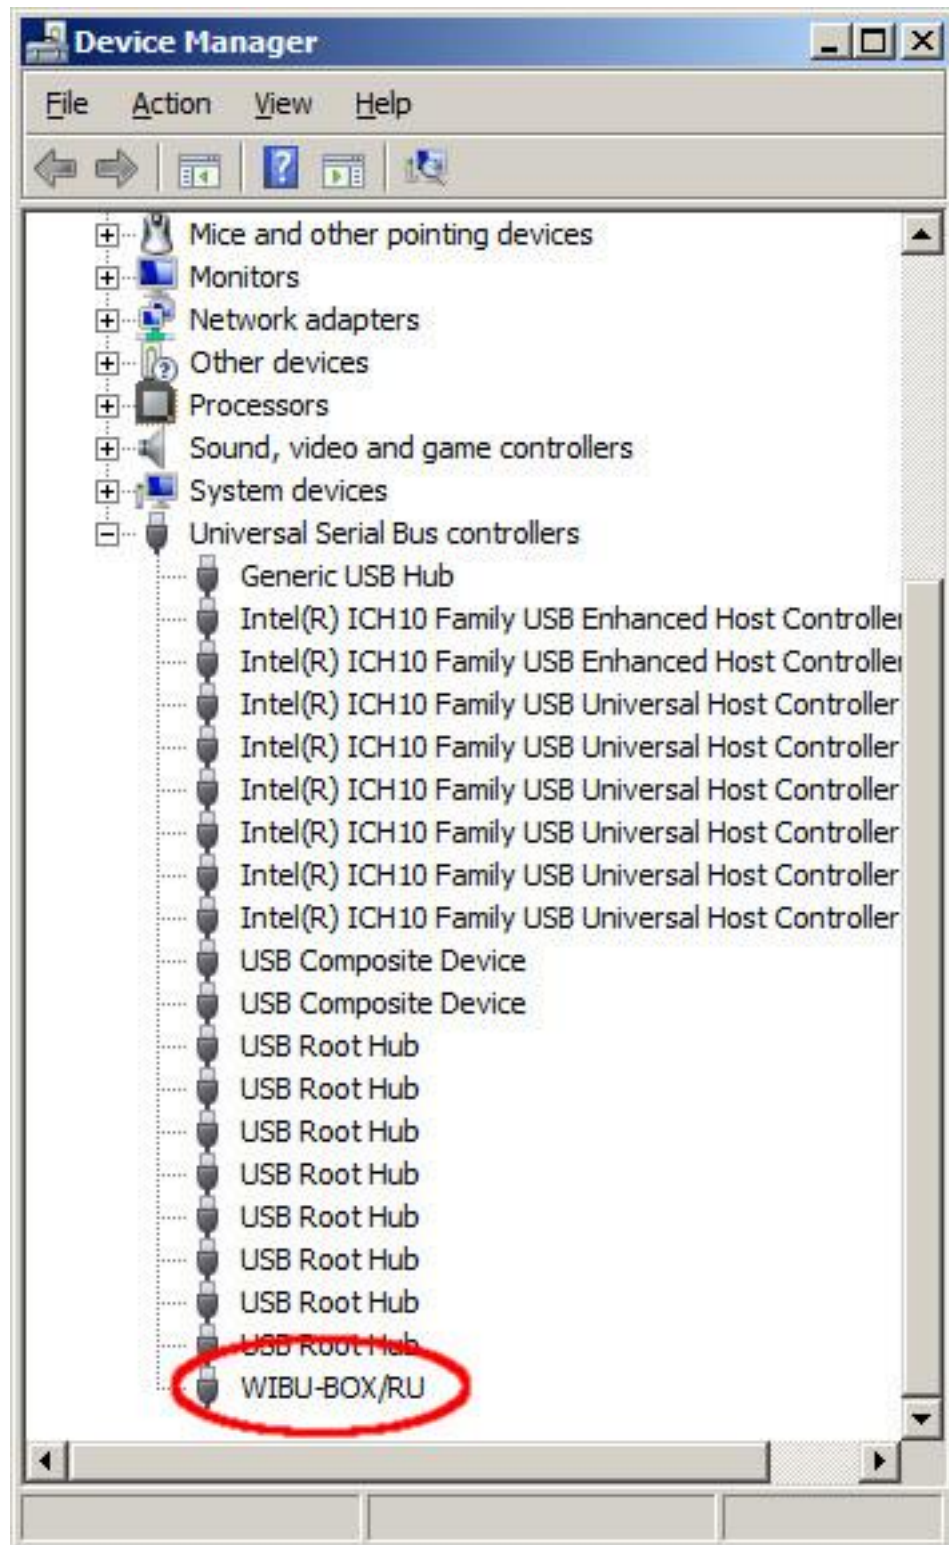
Device Manager

File Action View Help

Mice and other pointing devices
Monitors
Network adapters
Other devices
Processors
Sound, video and game controllers
System devices
Universal Serial Bus controllers
Generic USB Hub
Intel(R) ICH10 Family USB Enhanced Host Controlle
Intel(R) ICH10 Family USB Enhanced Host Controlle
Intel(R) ICH10 Family USB Universal Host Controller
Intel(R) ICH10 Family USB Universal Host Controller
Intel(R) ICH10 Family USB Universal Host Controller
Intel(R) ICH10 Family USB Universal Host Controller
Intel(R) ICH10 Family USB Universal Host Controller
Intel(R) ICH10 Family USB Universal Host Controller
USB Composite Device
USB Composite Device
USB Root Hub
USB Root Hub
USB Root Hub
USB Root Hub
USB Root Hub
USB Root Hub
USB Root Hub
USB Root Hub
WIBU-BOX/RU